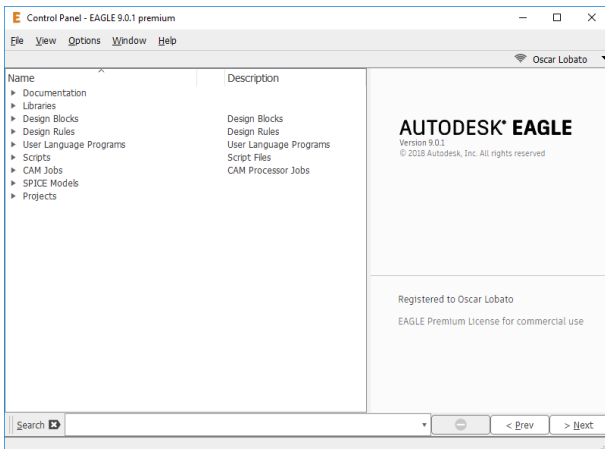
E Control Panel - EAGLE 9.0.1 premium

File View Options Window Help

Oscar Lobato

| Name | Description |
|---|---|
| Documentation | |
| Libraries | |
| Design Blocks | Design Blocks |
| Design Rules | Design Rules |
| User Language Programs | User Language Programs |
| Scripts | Script Files |
| CAM Jobs | CAM Processor Jobs |
| SPICE Models | |
| Projects | |

AUTODESK® EAGLE
Version 9.0.1
© 2018 Autodesk, Inc. All rights reserved

Registered to Oscar Lobato

EAGLE Premium License for commercial use

Search

< Prev

> Next